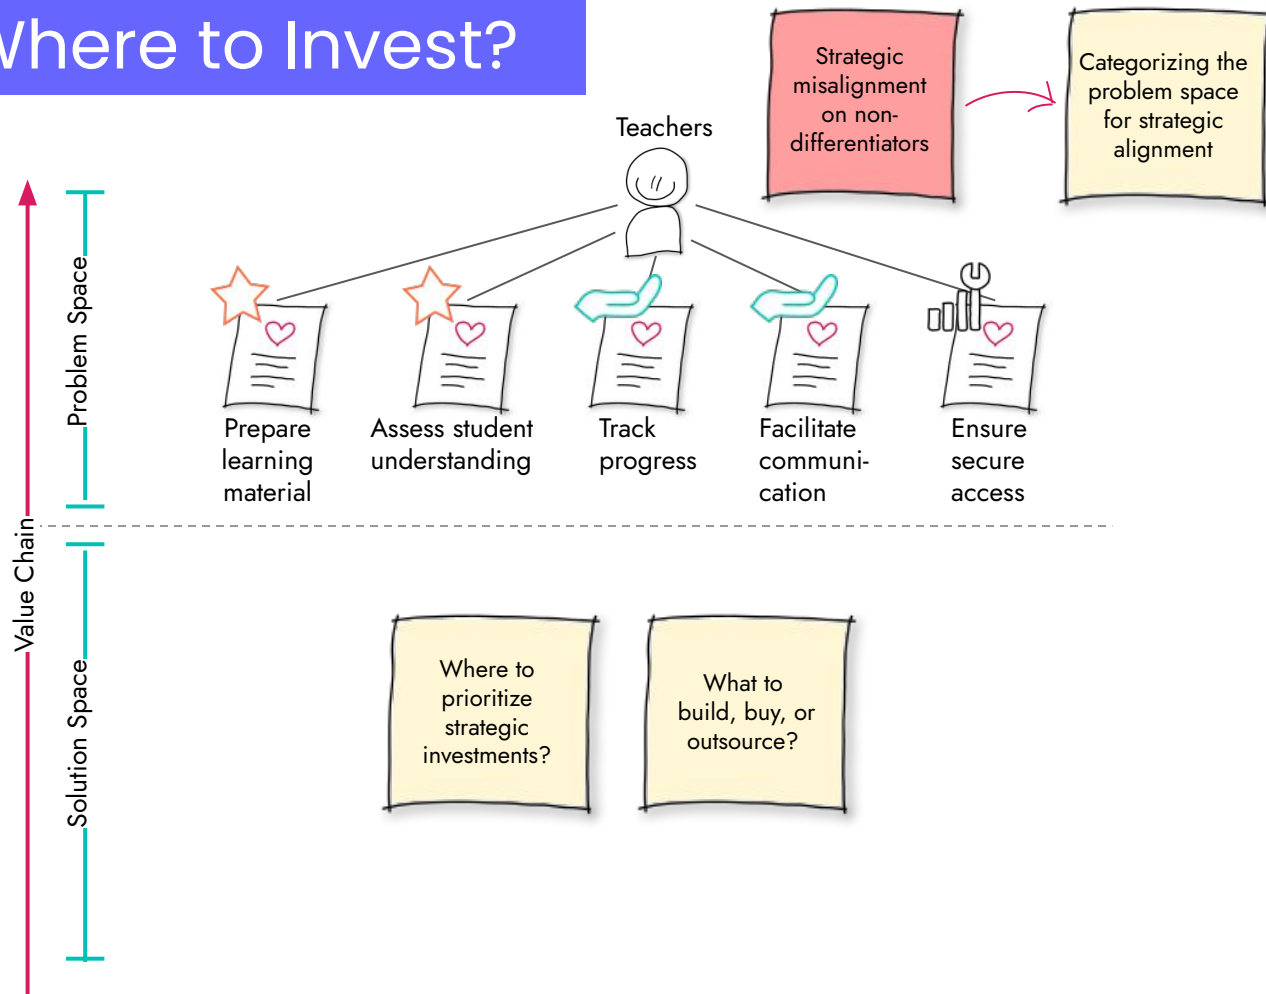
Vhere to Invest?

Strategic misalignment on non-differentiators

Categorizing the problem space for strategic alignment

Teachers

Problem Space

Value Chain

Solution Space

Prepare learning material

Assess student understanding

Track progress

Facilitate communication

Ensure secure access

Where to prioritize strategic investments?

What to build, buy, or outsource?